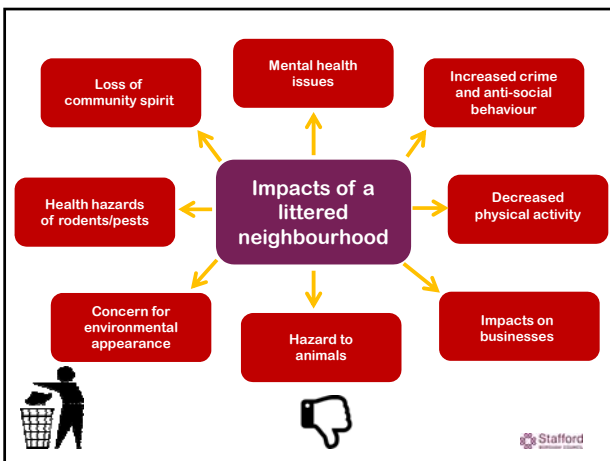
Impacts of a littered neighbourhood

Mental health issues

Increased crime and anti-social behaviour

Decreased physical activity

Impacts on businesses

Hazard to animals

Concern for environmental appearance

Health hazards of rodents/pests

Loss of community spirit

Stafford
BOROUGH COUNCIL